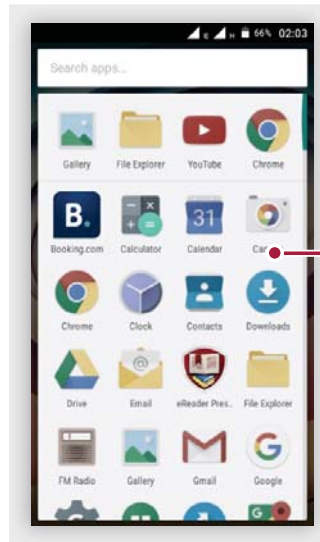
E H 66% 02:03

Search apps...

Gallery
File Explorer
YouTube
Chrome

B.
Booking.com
Calculator
31
Calendar
Car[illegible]

Chrome
Clock
Contacts
Downloads

Drive
Email
eReader Pres...
File Explorer

FM Radio
Gallery
Gmail
Google